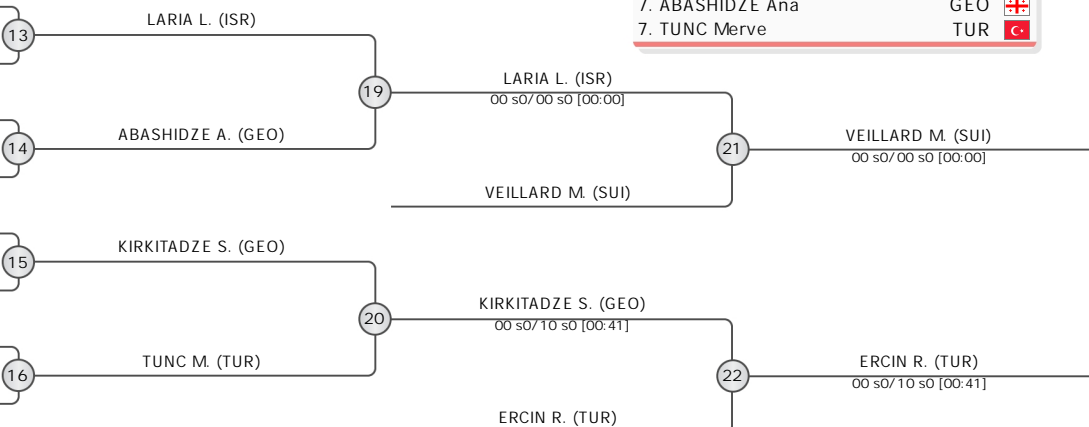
7. ABASHIDZE Ana GEO
7. TUNC Merve TUR

13
LARIA L. (ISR)
19
LARIA L. (ISR)
00 s0/00 s0 [00:00]
14
ABASHIDZE A. (GEO)
21
VEILLARD M. (SUI)
00 s0/00 s0 [00:00]
VEILLARD M. (SUI)
15
KIRKITADZE S. (GEO)
20
KIRKITADZE S. (GEO)
00 s0/10 s0 [00:41]
16
TUNC M. (TUR)
22
ERCIN R. (TUR)
00 s0/10 s0 [00:41]
ERCIN R. (TUR)